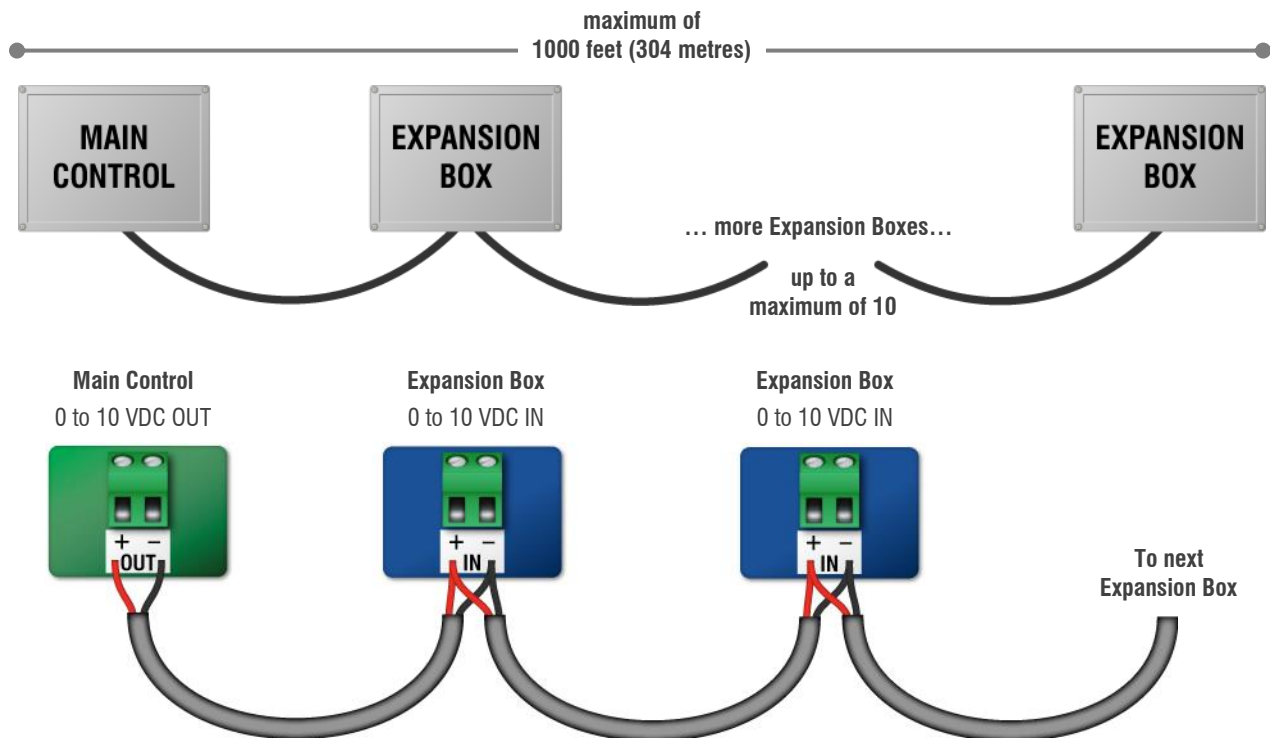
maximum of
1000 feet (304 metres)

MAIN CONTROL

EXPANSION BOX

EXPANSION BOX

… more Expansion Boxes…

up to a maximum of 10

Main Control
0 to 10 VDC OUT

+ –
OUT

Expansion Box
0 to 10 VDC IN

+ –
IN

Expansion Box
0 to 10 VDC IN

+ –
IN

To next Expansion Box